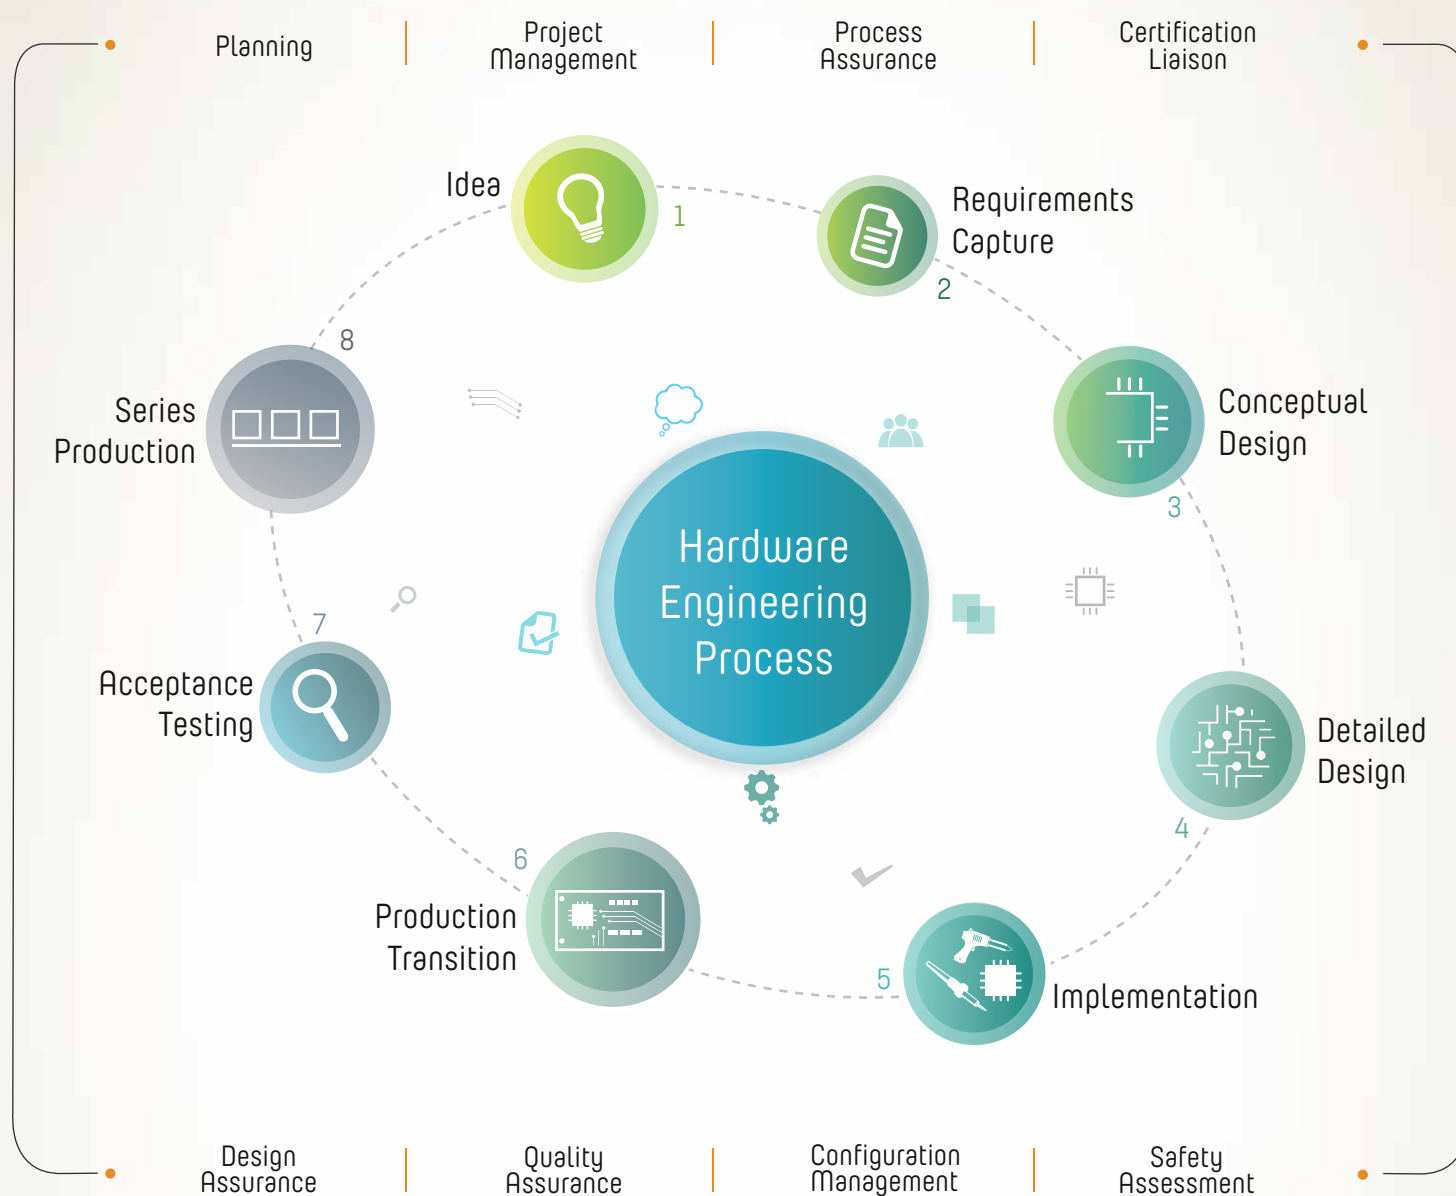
Planning | Project Management | Process Assurance | Certification Liaison

Idea
1

Requirements Capture
2

Conceptual Design
3

Detailed Design
4

Implementation
5

Production Transition
6

Acceptance Testing
7

Series Production
8

Hardware Engineering Process

Design Assurance | Quality Assurance | Configuration Management | Safety Assessment